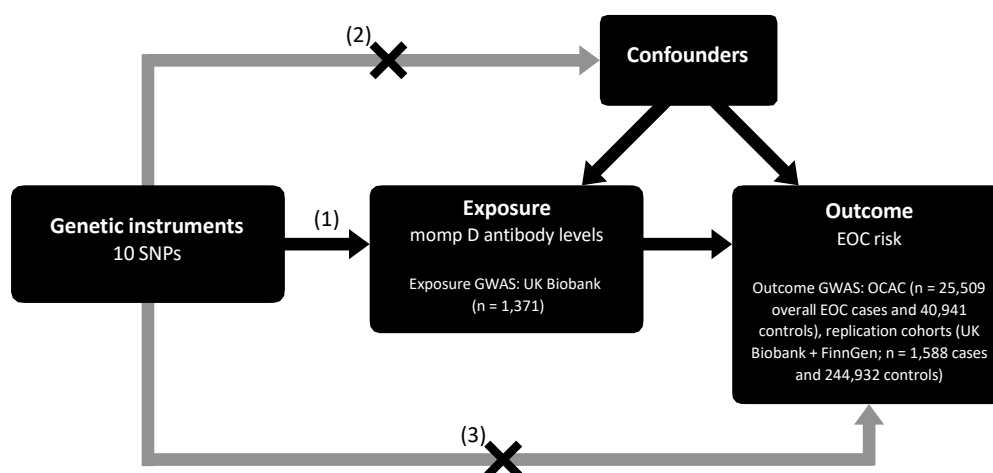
(2)

Confounders

Genetic instruments
10 SNPs

(1)

Exposure
momp D antibody levels

Exposure GWAS: UK Biobank (n = 1,371)

Outcome
EOC risk

Outcome GWAS: OCAC (n = 25,509 overall EOC cases and 40,941 controls), replication cohorts (UK Biobank + FinnGen; n = 1,588 cases and 244,932 controls)

(3)